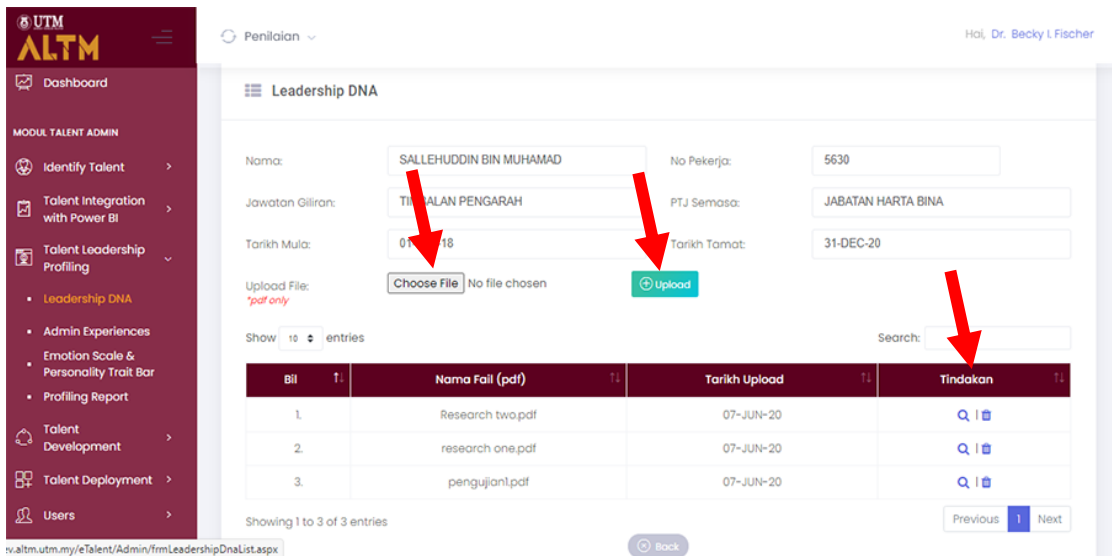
UTM
ALTM

Dashboard

MODUL TALENT ADMIN

Identify Talent

Talent Integration with Power BI

Talent Leadership Profiling

Leadership DNA

Admin Experiences

Emotion Scale & Personality Trait Bar

Profiling Report

Talent Development

Talent Deployment

Users

Penilaian

Hai, Dr. Becky I. Fischer

Leadership DNA

Nama: SALLEHUDDIN BIN MUHAMAD

No Pekerja: 5630

Jawatan Giliran: TI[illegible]ALAN PENGARAH

PTJ Semasa: JABATAN HARTA BINA

Tarikh Mula: 01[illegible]18

Tarikh Tamat: 31-DEC-20

Upload File:
*pdf only

Choose File No file chosen

Upload

Show 10 entries

Search:

| Bil | Nama Fail (pdf) | Tarikh Upload | Tindakan |
|---|---|---|---|
| 1. | Research two.pdf | 07-JUN-20 | \| |
| 2. | research one.pdf | 07-JUN-20 | \| |
| 3. | pengujian1.pdf | 07-JUN-20 | \| |

Showing 1 to 3 of 3 entries

Previous 1 Next

Back

ev.altm.utm.my/eTalent/Admin/frmLeadershipDnaList.aspx